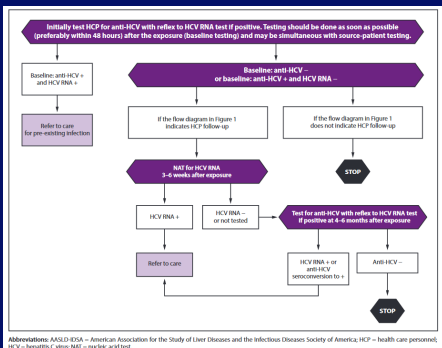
Initially test HCP for anti-HCV with reflex to HCV RNA test if positive. Testing should be done as soon as possible (preferably within 48 hours) after the exposure (baseline testing) and may be simultaneous with source-patient testing.

Baseline: anti-HCV + and HCV RNA +

Refer to care for pre-existing infection

Baseline: anti-HCV – or baseline: anti-HCV + and HCV RNA –

If the flow diagram in Figure 1 indicates HCP follow-up

If the flow diagram in Figure 1 does not indicate HCP follow-up

STOP

NAT for HCV RNA 3–6 weeks after exposure

HCV RNA +

HCV RNA – or not tested

Test for anti-HCV with reflex to HCV RNA test if positive at 4–6 months after exposure

Refer to care

HCV RNA + or anti-HCV seroconversion to +

Anti-HCV –

STOP

Abbreviations: AASLD-IDSA = American Association for the Study of Liver Diseases and the Infectious Diseases Society of America; HCP = health care personnel; HCV = hepatitis C virus; NAT = nucleic acid test.